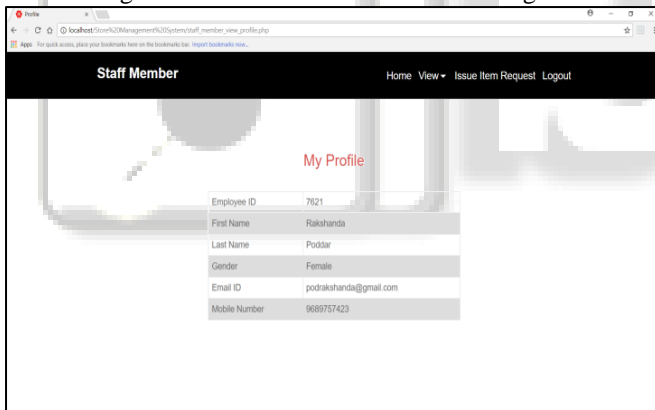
Profile

localhost/Store%20Management%20System/staff_member_view_profile.php

Apps For quick access, place your bookmarks here on the bookmarks bar. Import bookmarks now...

Staff Member

Home View▾ Issue Item Request Logout

My Profile

| | |
|---|---|
| Employee ID | 7621 |
| First Name | Rakshanda |
| Last Name | Poddar |
| Gender | Female |
| Email ID | podrakshanda@gmail.com |
| Mobile Number | 9689757423 |